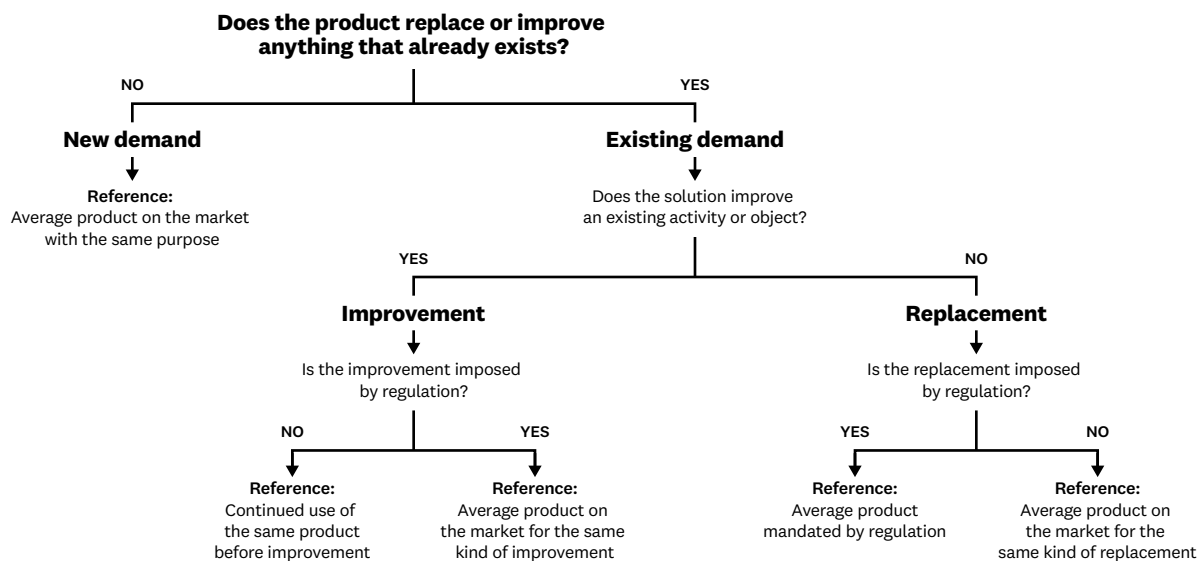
Does the product replace or improve anything that already exists?

NO

YES

New demand

Reference:
Average product on the market with the same purpose

Existing demand

Does the solution improve an existing activity or object?

YES

NO

Improvement

Is the improvement imposed by regulation?

NO

YES

Reference:
Continued use of the same product before improvement

Reference:
Average product on the market for the same kind of improvement

Replacement

Is the replacement imposed by regulation?

YES

NO

Reference:
Average product mandated by regulation

Reference:
Average product on the market for the same kind of replacement